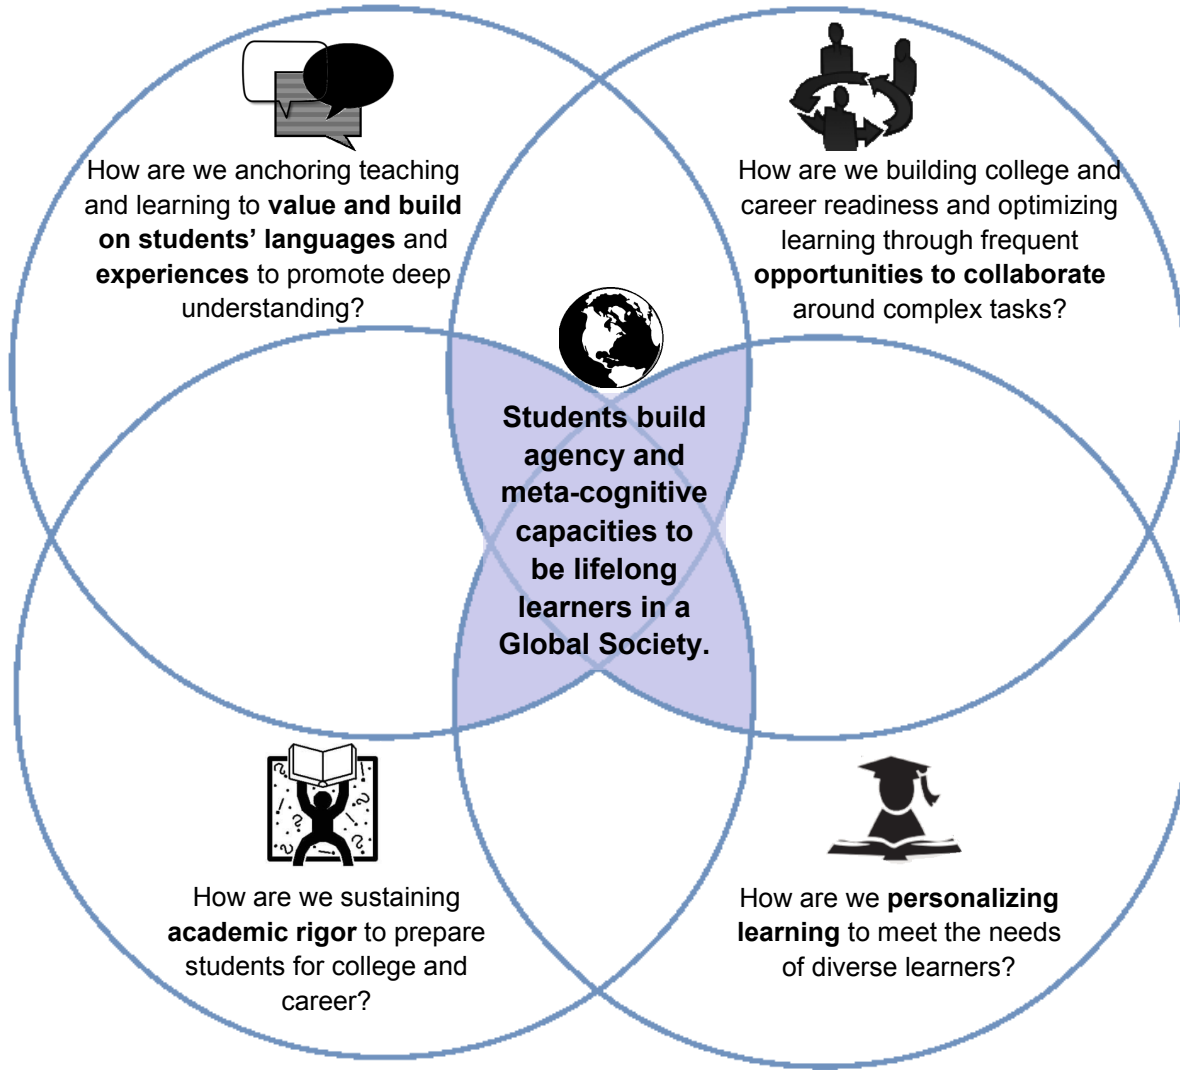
How are we anchoring teaching and learning to value and build on students' languages and experiences to promote deep understanding?

How are we building college and career readiness and optimizing learning through frequent opportunities to collaborate around complex tasks?

Students build agency and meta-cognitive capacities to be lifelong learners in a Global Society.

How are we sustaining academic rigor to prepare students for college and career?

How are we personalizing learning to meet the needs of diverse learners?